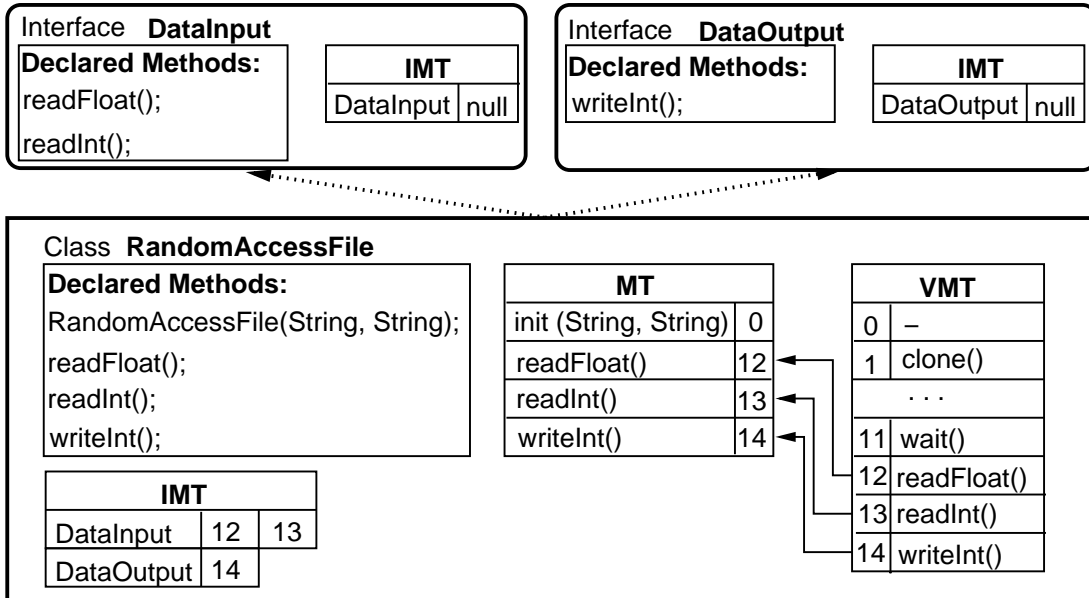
Interface **DataInput**

**Declared Methods:**
readFloat();
readInt();

| IMT | |
|---|---|
| DataInput | null |

Interface **DataOutput**

**Declared Methods:**
writeInt();

| IMT | |
|---|---|
| DataOutput | null |

Class **RandomAccessFile**

**Declared Methods:**
RandomAccessFile(String, String);
readFloat();
readInt();
writeInt();

| MT | |
|---|---|
| init (String, String) | 0 |
| readFloat() | 12 |
| readInt() | 13 |
| writeInt() | 14 |

| VMT | |
|---|---|
| 0 | – |
| 1 | clone() |
| | . . . |
| 11 | wait() |
| 12 | readFloat() |
| 13 | readInt() |
| 14 | writeInt() |

| IMT | | |
|---|---|---|
| DataInput | 12 | 13 |
| DataOutput | 14 | |